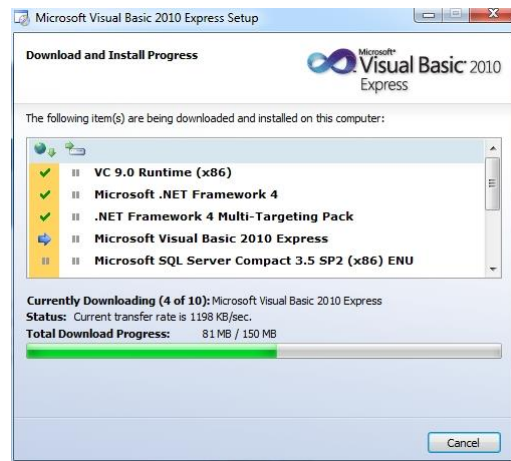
Microsoft Visual Basic 2010 Express Setup

Download and Install Progress

Microsoft® Visual Basic® 2010 Express

The following item(s) are being downloaded and installed on this computer:

VC 9.0 Runtime (x86)
Microsoft .NET Framework 4
.NET Framework 4 Multi-Targeting Pack
Microsoft Visual Basic 2010 Express
Microsoft SQL Server Compact 3.5 SP2 (x86) ENU

Currently Downloading (4 of 10): Microsoft Visual Basic 2010 Express
Status: Current transfer rate is 1198 KB/sec.
Total Download Progress: 81 MB / 150 MB

Cancel